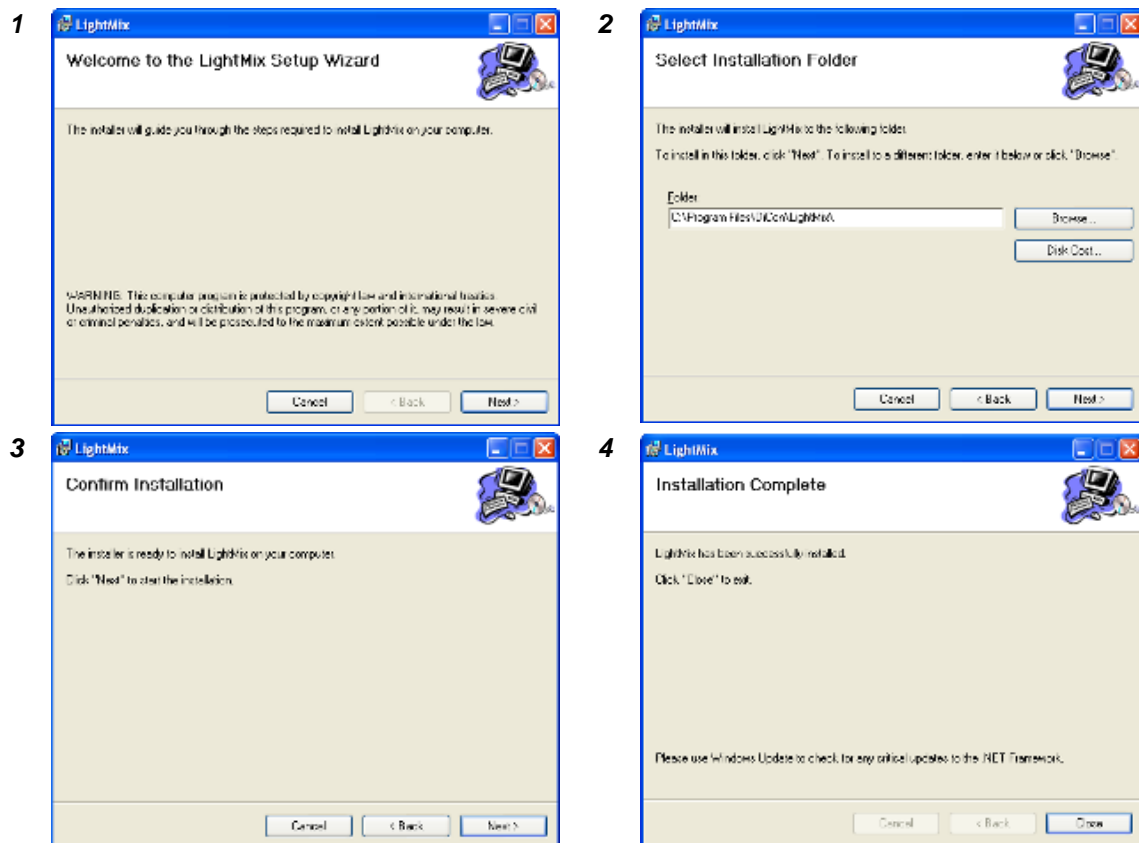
1

LightMix

Welcome to the LightMix Setup Wizard

The installer will guide you through the steps required to install LightMix on your computer.

WARNING: This computer program is protected by copyright law and international treaties. Unauthorized duplication or distribution of this program, or any portion of it, may result in severe civil or criminal penalties, and will be prosecuted to the maximum extent possible under the law.

Cancel | < Back | Next >

2

LightMix

Select Installation Folder

The installer will install LightMix to the following folder.

To install in this folder, click "Next". To install to a different folder, enter it below or click "Browse".

Folder

C:\Program Files\JVCon\LightMix\

Browse...

Disk Cost...

Cancel | < Back | Next >

3

LightMix

Confirm Installation

The installer is ready to install LightMix on your computer.

Click "Next" to start the installation.

Cancel | < Back | Next >

4

LightMix

Installation Complete

LightMix has been successfully installed.

Click "Close" to exit.

Please use Windows Update to check for any critical updates to the .NET Framework.

Cancel | < Back | Close